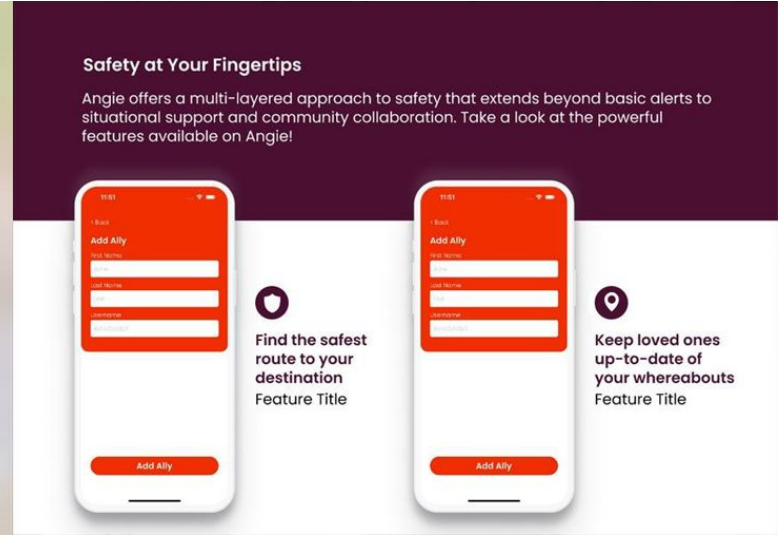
Safety at Your Fingertips

Angie offers a multi-layered approach to safety that extends beyond basic alerts to situational support and community collaboration. Take a look at the powerful features available on Angie!

11:51

‹ Back

Add Ally

First Name

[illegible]

Last Name

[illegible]

Username

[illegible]

Add Ally

Find the safest route to your destination

Feature Title

11:51

‹ Back

Add Ally

First Name

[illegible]

Last Name

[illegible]

Username

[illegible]

Add Ally

Keep loved ones up-to-date of your whereabouts

Feature Title